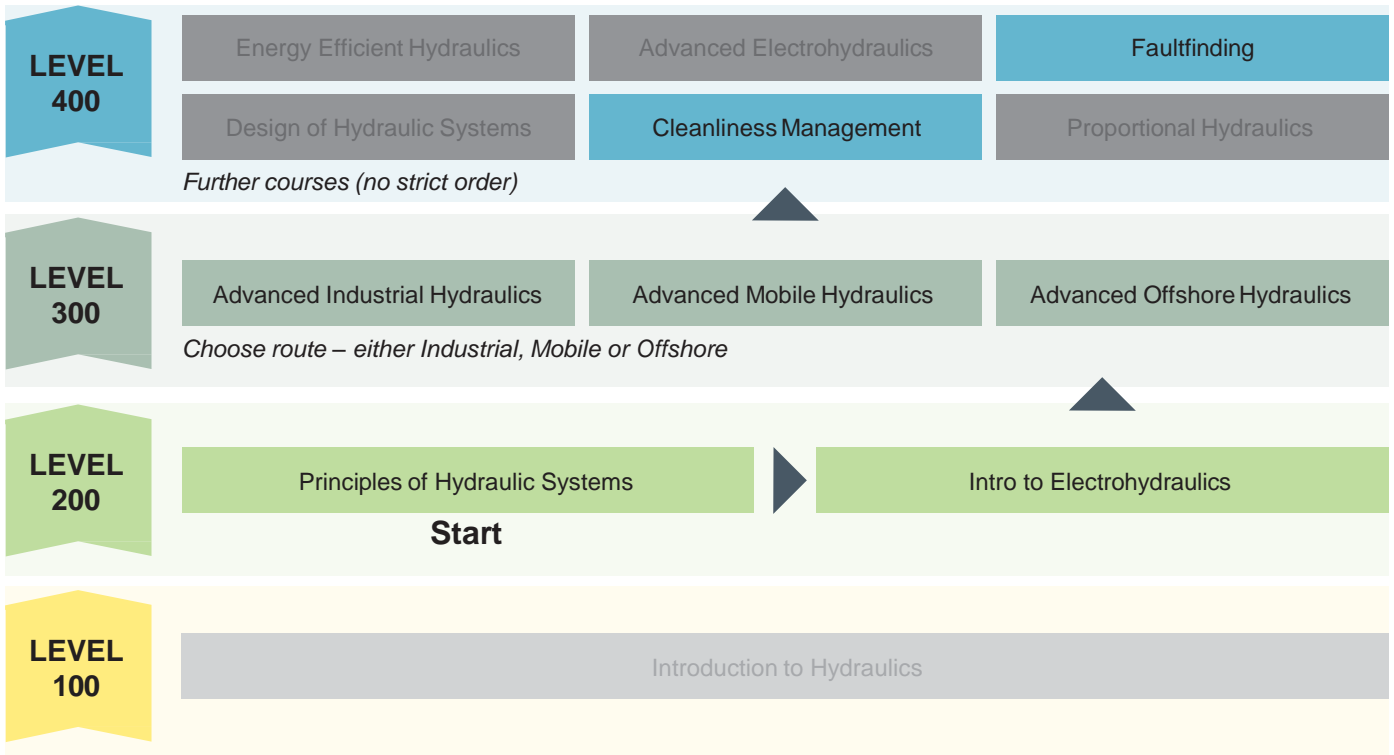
LEVEL 400

Energy Efficient Hydraulics | Advanced Electrohydraulics | Faultfinding

Design of Hydraulic Systems | Cleanliness Management | Proportional Hydraulics

Further courses (no strict order)

LEVEL 300

Advanced Industrial Hydraulics | Advanced Mobile Hydraulics | Advanced Offshore Hydraulics

Choose route – either Industrial, Mobile or Offshore

LEVEL 200

Principles of Hydraulic Systems

Intro to Electrohydraulics

Start

LEVEL 100

Introduction to Hydraulics